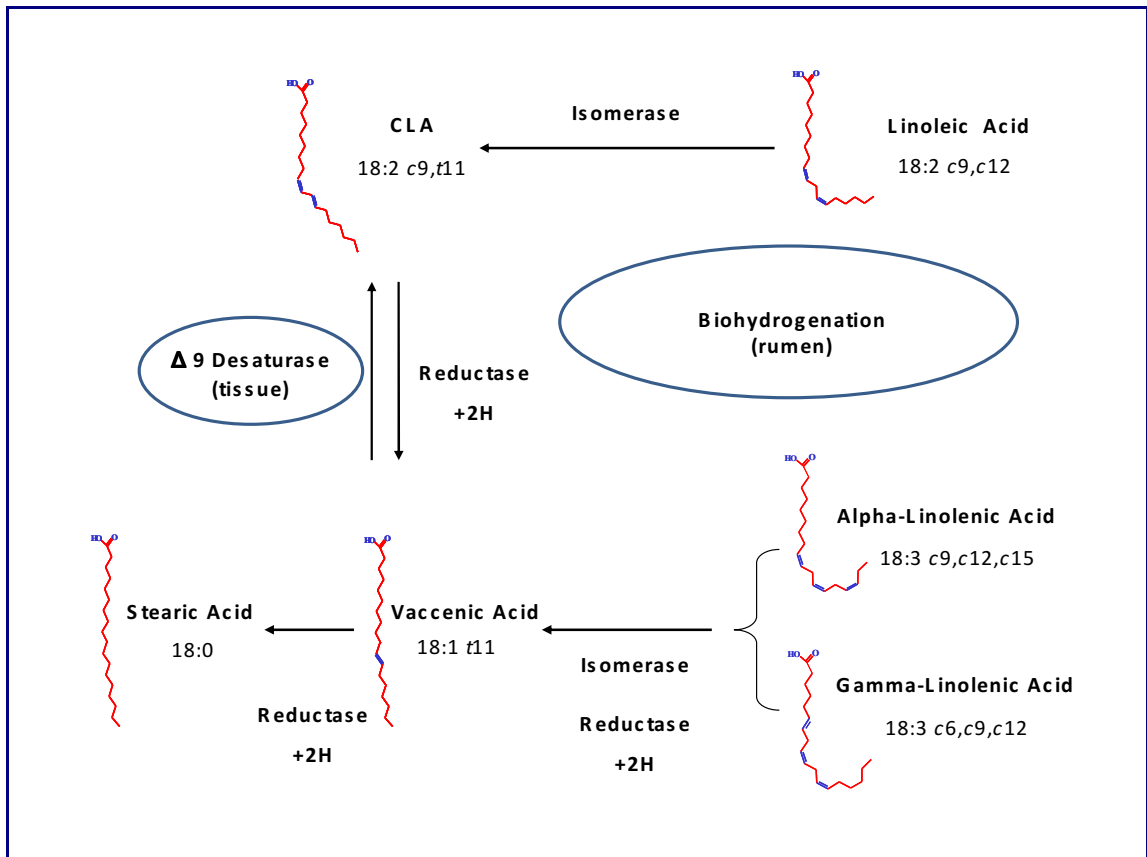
HO O

CLA

18:2 $c$9,$t$11

Isomerase

HO O

Linoleic Acid

18:2 $c$9,$c$12

Biohydrogenation (rumen)

Δ 9 Desaturase (tissue)

Reductase

+2H

HO O

Alpha-Linolenic Acid

18:3 $c$9,$c$12,$c$15

HO O

Stearic Acid

18:0

HO O

Vaccenic Acid

18:1 $t$11

Isomerase

HO O

Gamma-Linolenic Acid

18:3 $c$6,$c$9,$c$12

Reductase

+2H

Reductase

+2H